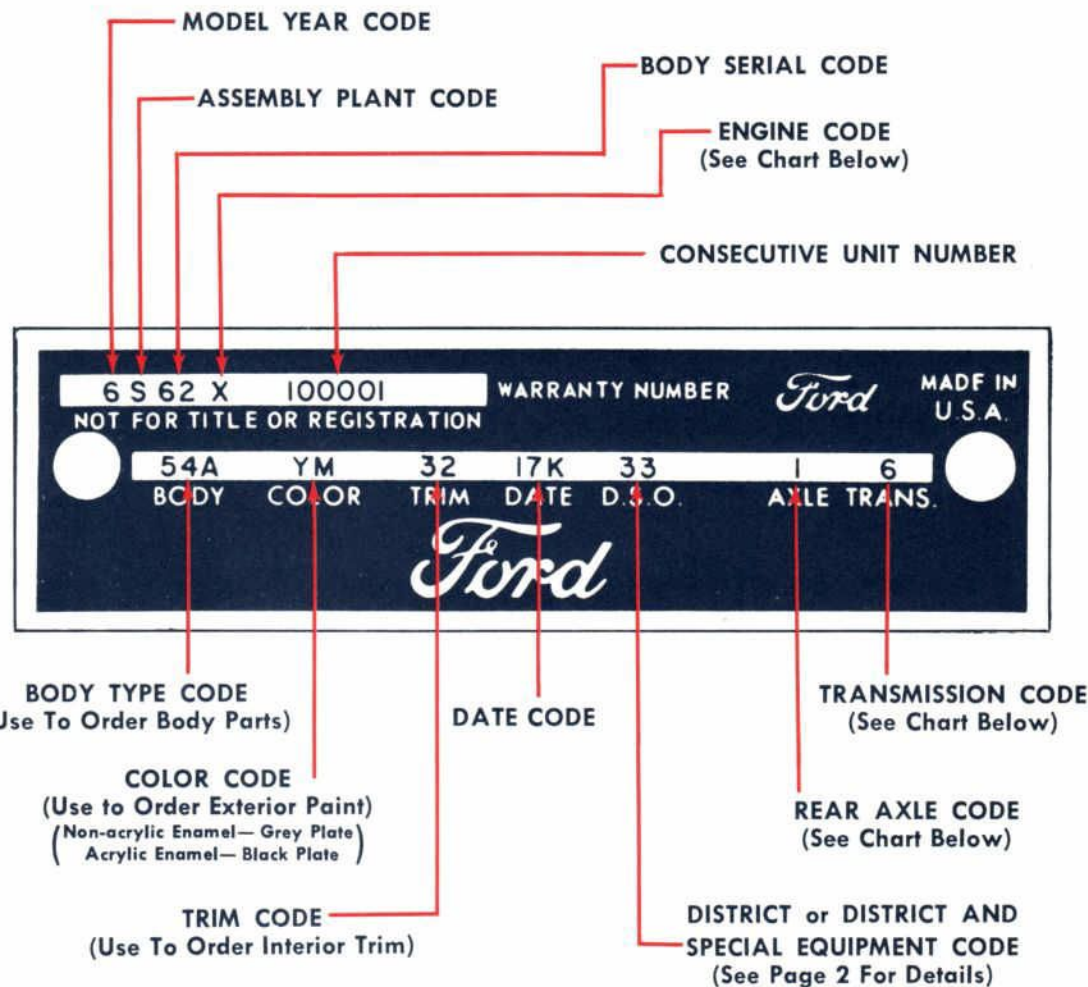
MODEL YEAR CODE

ASSEMBLY PLANT CODE

BODY SERIAL CODE

ENGINE CODE
(See Chart Below)

CONSECUTIVE UNIT NUMBER

6 S 62 X 100001
NOT FOR TITLE OR REGISTRATION

WARRANTY NUMBER

Ford

MADE IN U.S.A.

54A BODY
YM COLOR
32 TRIM
17K DATE
33 D.S.O.
1 AXLE
6 TRANS.

Ford

BODY TYPE CODE
(Use To Order Body Parts)

DATE CODE

TRANSMISSION CODE
(See Chart Below)

COLOR CODE
(Use to Order Exterior Paint)
(Non-acrylic Enamel— Grey Plate
Acrylic Enamel— Black Plate)

REAR AXLE CODE
(See Chart Below)

TRIM CODE
(Use To Order Interior Trim)

DISTRICT or DISTRICT AND
SPECIAL EQUIPMENT CODE
(See Page 2 For Details)